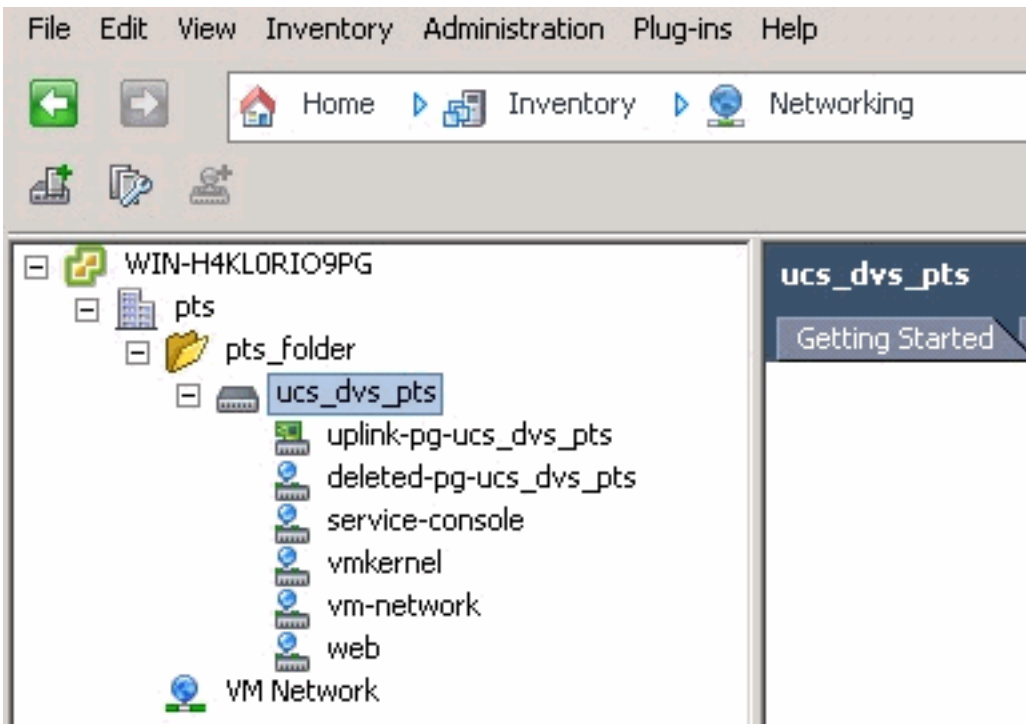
File Edit View Inventory Administration Plug-ins Help

Home Inventory Networking

WIN-H4KL0RIO9PG
pts
pts_folder
ucs_dvs_pts
uplink-pg-ucs_dvs_pts
deleted-pg-ucs_dvs_pts
service-console
vmkernel
vm-network
web
VM Network

ucs_dvs_pts
Getting Started